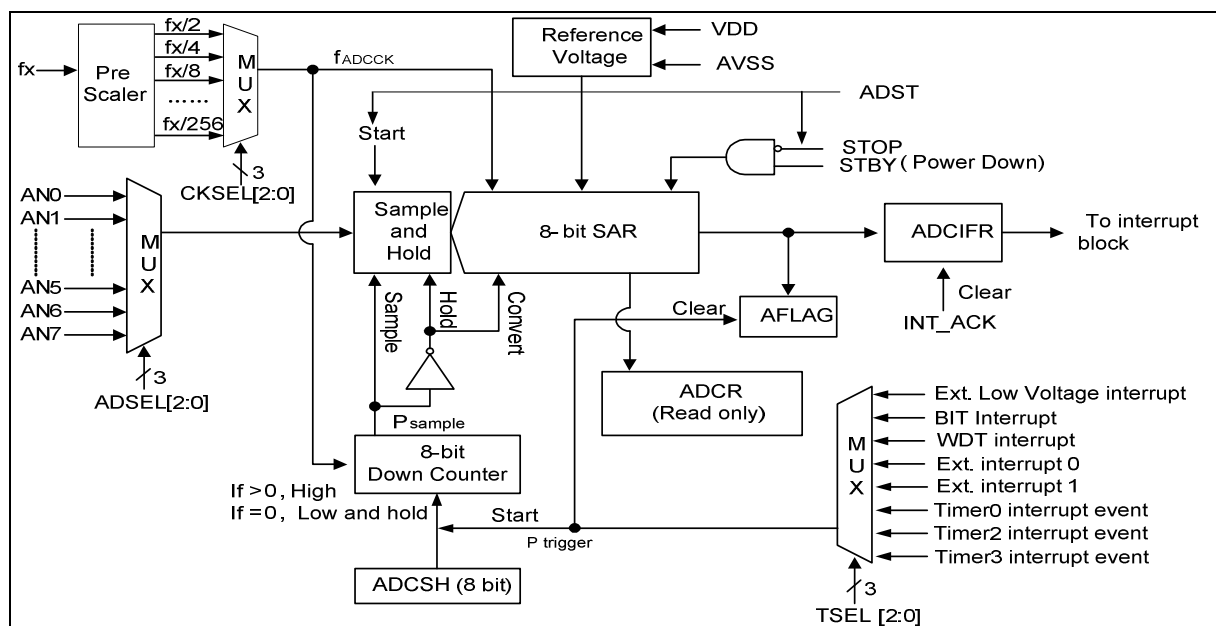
fx
Pre Scaler
fx/2
fx/4
fx/8
......
fx/256
M U X
3
CKSEL[2:0]
$f_{ADCCK}$
Reference Voltage
VDD
AVSS
ADST
Start
STOP
STBY ( Power Down)
AN0
AN1
AN5
AN6
AN7
M U X
3
ADSEL[2:0]
Sample and Hold
8-bit SAR
ADCIFR
To interrupt block
Clear
INT_ACK
Sample
Hold
Convert
Clear
AFLAG
ADCR (Read only)
$P_{sample}$
8-bit Down Counter
If >0, High
If =0, Low and hold
Start
P trigger
ADCSH (8 bit)
M U X
Ext. Low Voltage interrupt
BIT Interrupt
WDT interrupt
Ext. interrupt 0
Ext. interrupt 1
Timer0 interrupt event
Timer2 interrupt event
Timer3 interrupt event
3
TSEL [2:0]